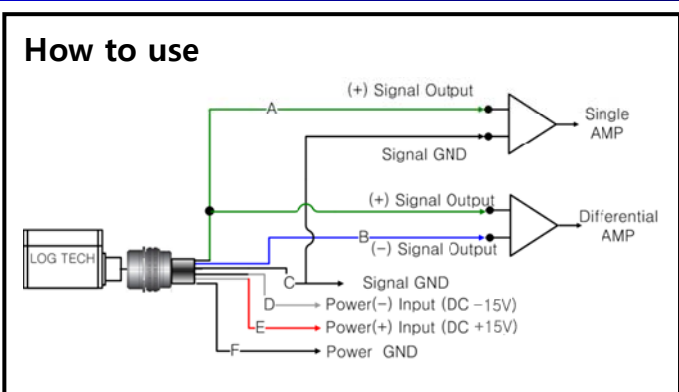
How to use

(+) Signal Output

A

Single AMP

Signal GND

(+) Signal Output

Differential AMP

B

(−) Signal Output

LOG TECH

C

Signal GND

D

Power(−) Input (DC −15V)

E

Power(+) Input (DC +15V)

F

Power GND